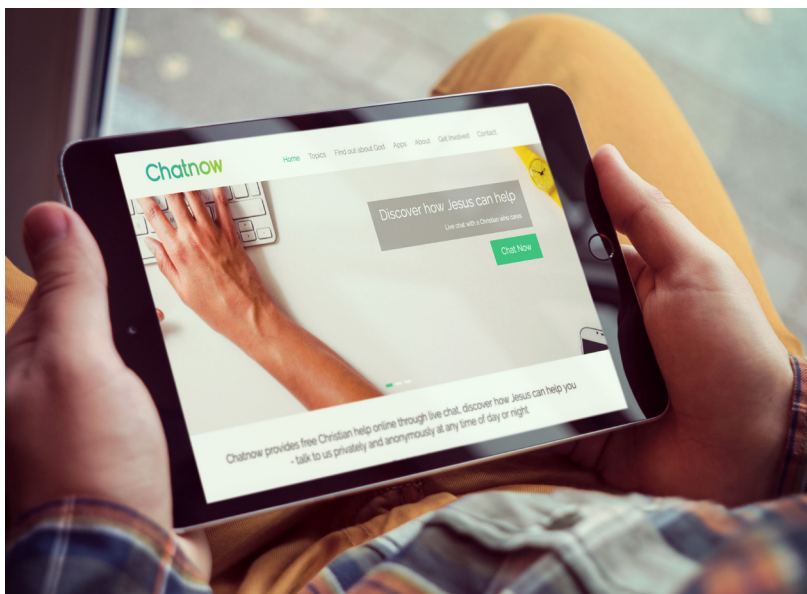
Chatnow

Home Topics Find out about God Apps About Get Involved Contact

Discover how Jesus can help

Live chat with a Christian who cares

Chat Now

Chatnow provides free Christian help online through live chat, discover how Jesus can help you - talk to us privately and anonymously at any time of day or night